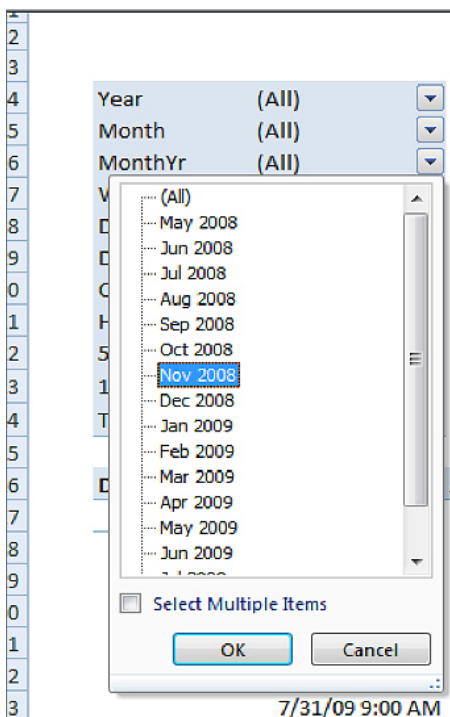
1
2
3
4 Year (All)
5 Month (All)
6 MonthYr (All)
7 V
8 D
9 D
0 C
1 H
2 5
3 1
4 T
5
6 D
7
8
9
0
1
2
3

(All)
May 2008
Jun 2008
Jul 2008
Aug 2008
Sep 2008
Oct 2008
Nov 2008
Dec 2008
Jan 2009
Feb 2009
Mar 2009
Apr 2009
May 2009
Jun 2009
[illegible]

Select Multiple Items

OK
Cancel

7/31/09 9:00 AM